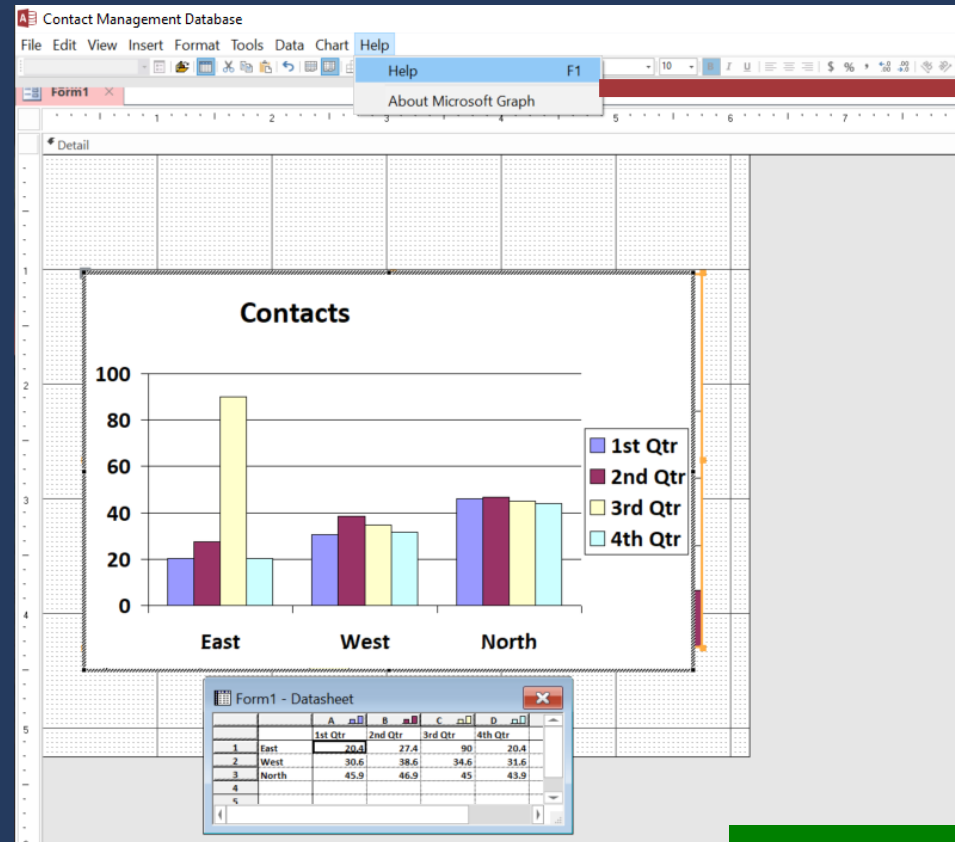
Contact Management Database

File Edit View Insert Format Tools Data Chart Help

Help F1

About Microsoft Graph

Form1

10

$ %

Detail

1 2 3 4 5 6 7

Contacts

100
80
60
40
20
0

East West North

1st Qtr
2nd Qtr
3rd Qtr
4th Qtr

Form1 - Datasheet

| | | A | B | C | D |
|---|---|---|---|---|---|
| | | 1st Qtr | 2nd Qtr | 3rd Qtr | 4th Qtr |
| 1 | East | 20.4 | 27.4 | 90 | 20.4 |
| 2 | West | 30.6 | 38.6 | 34.6 | 31.6 |
| 3 | North | 45.9 | 46.9 | 45 | 43.9 |
| 4 | | | | | |
| 5 | | | | | |